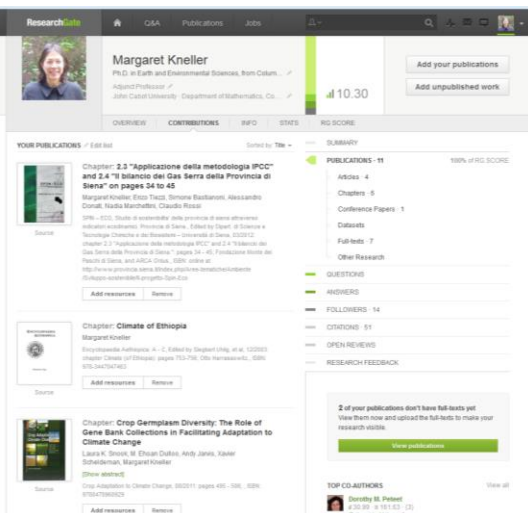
ResearchGate Q&A Publications Jobs

Margaret Kneller
Ph.D. in Earth and Environmental Sciences, from Colum...
Adjunct Professor
John Carroll University · Department of Mathematics, Co...

10.30

Add your publications
Add unpublished work

OVERVIEW CONTRIBUTIONS INFO STATS RG SCORE

YOUR PUBLICATIONS · Edit list
Sorted by: Title

Chapter: 2.3 "Applicazione della metodologia IPCC" and 2.4 "Il bilancio dei Gas Serra della Provincia di Siena" on pages 34 to 45
Margaret Kneller, Enzo Tiezzi, Simone Bastianoni, Alessandro Donati, Nadia Marchettini, Claudio Rossi
SPIn – ECO, Studio di sostenibilita' della provincia di siena attraverso indicatori ecodinamici, Provincia di Siena., Edited by Dipart. di Scienze e Tecnologie Chimiche e dei Biosistemi – Università di Siena, 2/2012; chapter 2.3 "Applicazione della metodologia IPCC" and 2.4 "Il bilancio dei Gas Serra della Provincia di Siena." pages 34 - 45, Fondazione Monte dei Paschi di Siena, and ARCA- Onlus., ISBN: online at http://www.provincia.siena.it/index.php/Aree-tematiche/Ambiente /Sviluppo-sostenibile/Il-progetto-Spin-Eco
Source
Add resources Remove

Chapter: Climate of Ethiopia
Margaret Kneller
Encyclopaedia Aethiopica: A - C, Edited by Siegbert Uhlig, et al, 12/2003; chapter Climate (of Ethiopia): pages 753-756, Otto Harrassowitz., ISBN: 978-3447047463
Source
Add resources Remove

Chapter: Crop Germplasm Diversity: The Role of Gene Bank Collections in Facilitating Adaptation to Climate Change
Laura K. Snook, M. Ehsan Dulloo, Andy Jarvis, Xavier Scheldeman, Margaret Kneller
[Show abstract]
Crop Adaptation to Climate Change, 06/2011: pages 495 - 506;, ISBN: 9780470960929
Source
Add resources Remove

SUMMARY
PUBLICATIONS · 11 100% of RG SCORE
Articles · 4
Chapters · 6
Conference Papers · 1
Datasets
Full-texts · 7
Other Research
QUESTIONS
ANSWERS
FOLLOWERS · 14
CITATIONS · 51
OPEN REVIEWS
RESEARCH FEEDBACK

2 of your publications don't have full-texts yet
View them now and upload the full-texts to make your research visible.
View publications

TOP CO-AUTHORS View all
Dorothy M. Peteet
30.99 · 161.63 · (3)